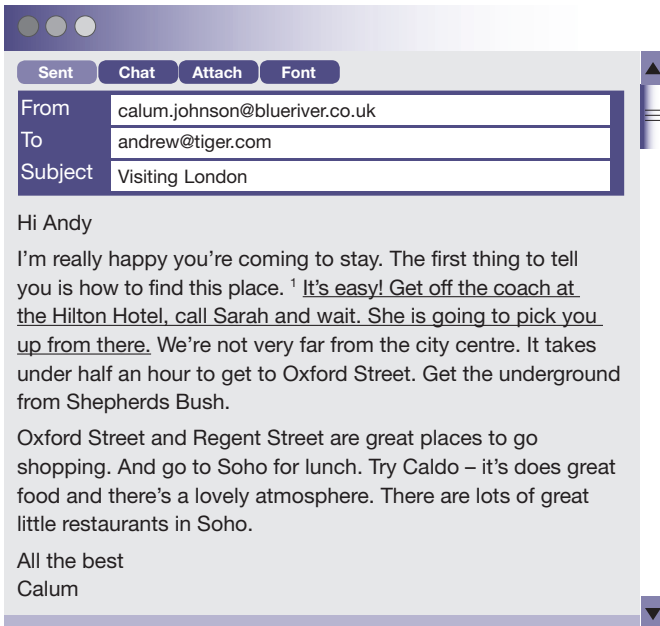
Sent | Chat | Attach | Font

| From | calum.johnson@blueriver.co.uk |
|---|---|
| To | andrew@tiger.com |
| Subject | Visiting London |

Hi Andy

I'm really happy you're coming to stay. The first thing to tell you is how to find this place. $^1$ It's easy! Get off the coach at the Hilton Hotel, call Sarah and wait. She is going to pick you up from there. We're not very far from the city centre. It takes under half an hour to get to Oxford Street. Get the underground from Shepherds Bush.

Oxford Street and Regent Street are great places to go shopping. And go to Soho for lunch. Try Caldo – it's does great food and there's a lovely atmosphere. There are lots of great little restaurants in Soho.

All the best
Calum